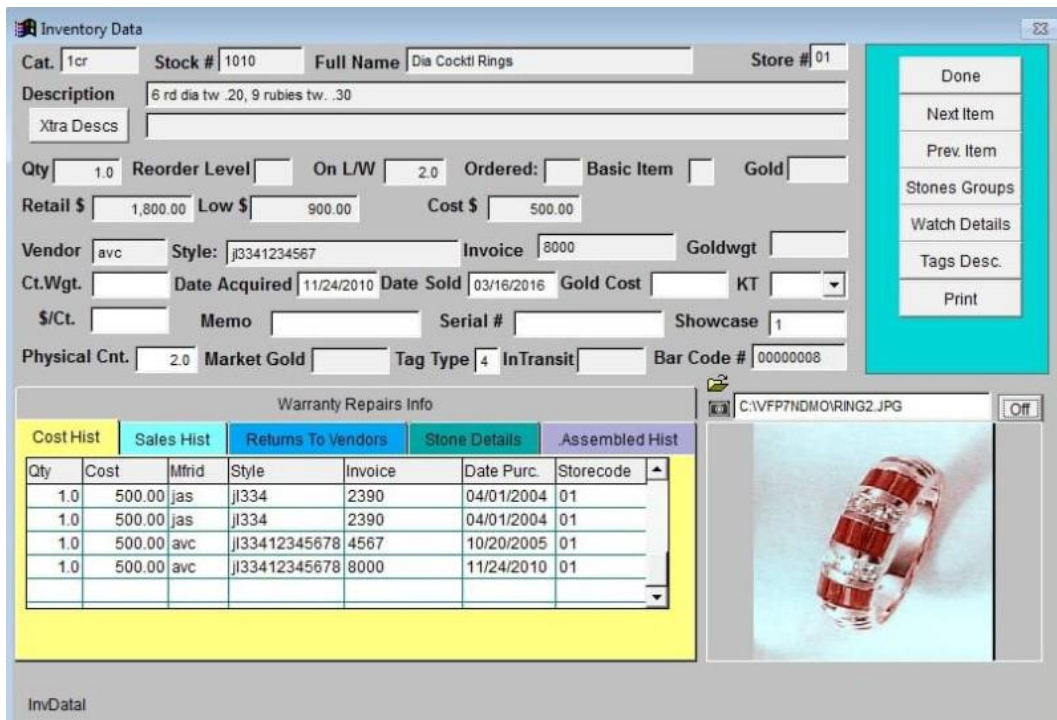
Inventory Data

Cat. 1cr Stock # 1010 Full Name Dia Cocktl Rings Store # 01

Description 6 rd dia tw .20, 9 rubies tw. .30

Xtra Descs

Qty 1.0 Reorder Level On L/W 2.0 Ordered: Basic Item Gold

Retail $ 1,800.00 Low $ 900.00 Cost $ 500.00

Vendor avc Style: jl3341234567 Invoice 8000 Goldwgt

Ct.Wgt. Date Acquired 11/24/2010 Date Sold 03/16/2016 Gold Cost KT

$/Ct. Memo Serial # Showcase 1

Physical Cnt. 2.0 Market Gold Tag Type 4 InTransit Bar Code # 00000008

Done
Next Item
Prev. Item
Stones Groups
Watch Details
Tags Desc.
Print

Warranty Repairs Info

C:\VFP7NDMO\RING2.JPG Off

Cost Hist | Sales Hist | Returns To Vendors | Stone Details | Assembled Hist

| Qty | Cost | Mfrid | Style | Invoice | Date Purc. | Storecode |
|---|---|---|---|---|---|---|
| 1.0 | 500.00 | jas | jl334 | 2390 | 04/01/2004 | 01 |
| 1.0 | 500.00 | jas | jl334 | 2390 | 04/01/2004 | 01 |
| 1.0 | 500.00 | avc | jl33412345678 | 4567 | 10/20/2005 | 01 |
| 1.0 | 500.00 | avc | jl33412345678 | 8000 | 11/24/2010 | 01 |

InvDatal